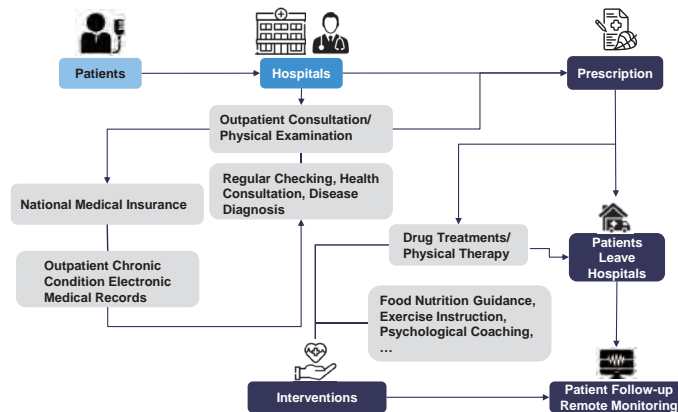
Patients

Hospitals

Prescription

Outpatient Consultation/ Physical Examination

National Medical Insurance

Regular Checking, Health Consultation, Disease Diagnosis

Outpatient Chronic Condition Electronic Medical Records

Drug Treatments/ Physical Therapy

Patients Leave Hospitals

Food Nutrition Guidance, Exercise Instruction, Psychological Coaching, …

Interventions

Patient Follow-up Remote Monitoring